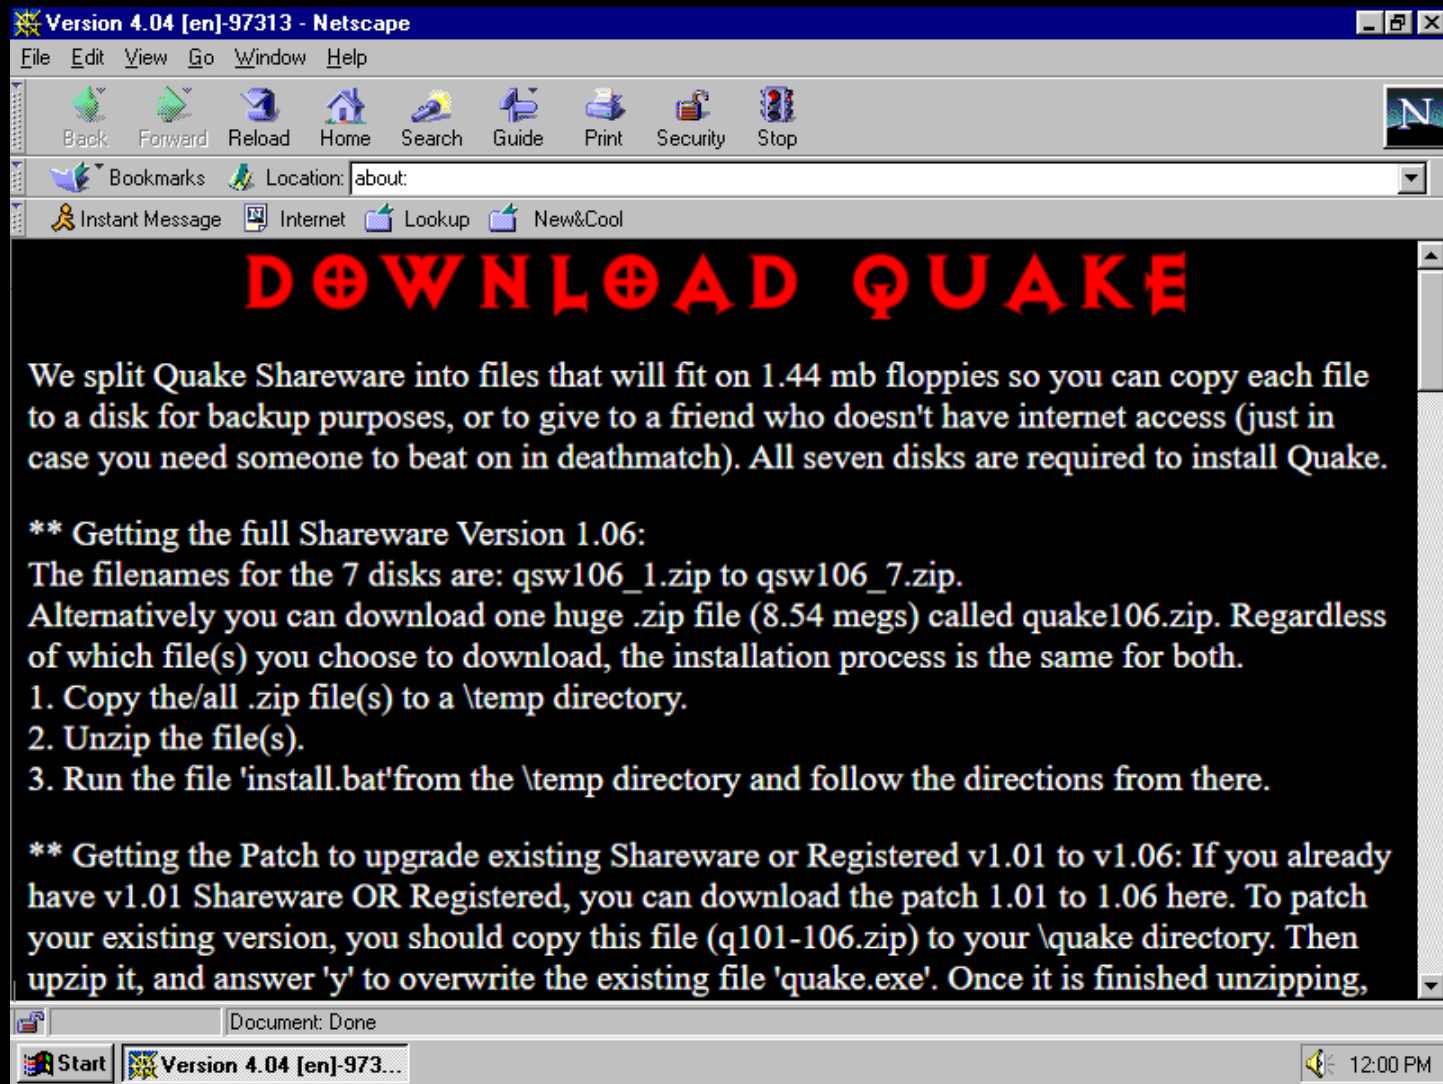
Version 4.04 [en]-97313 - Netscape

File Edit View Go Window Help

Back Forward Reload Home Search Guide Print Security Stop

Bookmarks Location: about:

Instant Message Internet Lookup New&Cool

DOWNLOAD QUAKE

We split Quake Shareware into files that will fit on 1.44 mb floppies so you can copy each file to a disk for backup purposes, or to give to a friend who doesn't have internet access (just in case you need someone to beat on in deathmatch). All seven disks are required to install Quake.

** Getting the full Shareware Version 1.06:
The filenames for the 7 disks are: qsw106_1.zip to qsw106_7.zip.
Alternatively you can download one huge .zip file (8.54 megs) called quake106.zip. Regardless of which file(s) you choose to download, the installation process is the same for both.
1. Copy the/all .zip file(s) to a \temp directory.
2. Unzip the file(s).
3. Run the file 'install.bat'from the \temp directory and follow the directions from there.

** Getting the Patch to upgrade existing Shareware or Registered v1.01 to v1.06: If you already have v1.01 Shareware OR Registered, you can download the patch 1.01 to 1.06 here. To patch your existing version, you should copy this file (q101-106.zip) to your \quake directory. Then upzip it, and answer 'y' to overwrite the existing file 'quake.exe'. Once it is finished unzipping,

Document: Done

Start Version 4.04 [en]-973... 12:00 PM